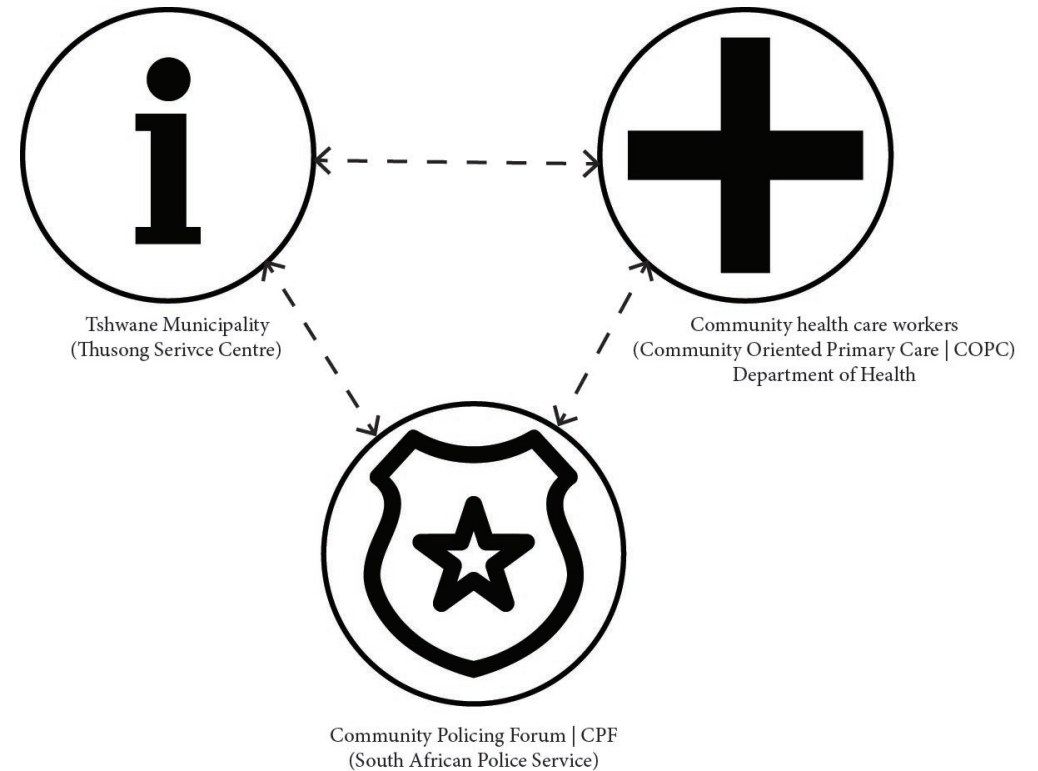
Tshwane Municipality
(Thusong Serivce Centre)

Community health care workers
(Community Oriented Primary Care | COPC)
Department of Health

Community Policing Forum | CPF
(South African Police Service)